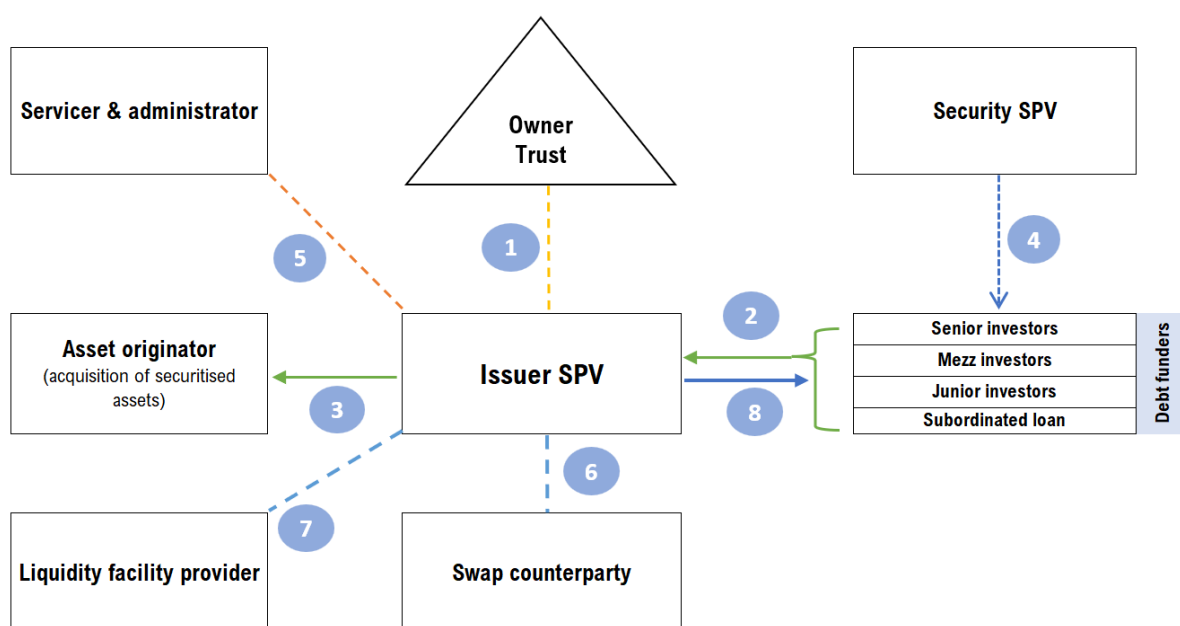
Servicer & administrator

Owner Trust

Security SPV

1

4

5

2

Asset originator
(acquisition of securitised assets)

Issuer SPV

| Senior investors |
|---|
| Mezz investors |
| Junior investors |
| Subordinated loan |

Debt funders

3

8

6

7

Liquidity facility provider

Swap counterparty